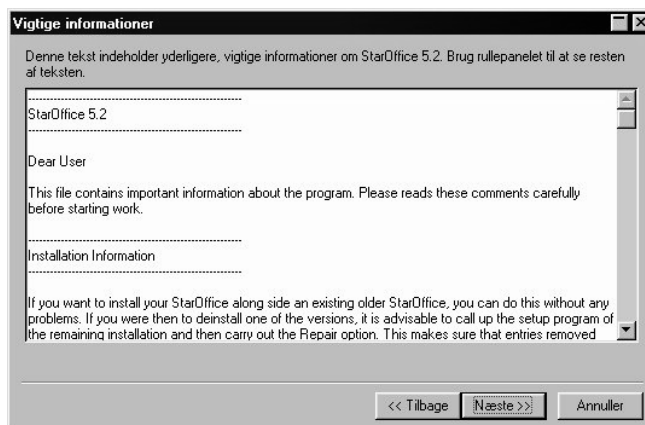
Vigtige informationer

Denne tekst indeholder yderligere, vigtige informationer om StarOffice 5.2. Brug rullepanelet til at se resten af teksten.

------------------------------------------------
StarOffice 5.2
------------------------------------------------

Dear User

This file contains important information about the program. Please reads these comments carefully before starting work.

------------------------------------------------
Installation Information
------------------------------------------------

If you want to install your StarOffice along side an existing older StarOffice, you can do this without any problems. If you were then to deinstall one of the versions, it is advisable to call up the setup program of the remaining installation and then carry out the Repair option. This makes sure that entries removed

<< Tilbage | Næste >> | Annuller